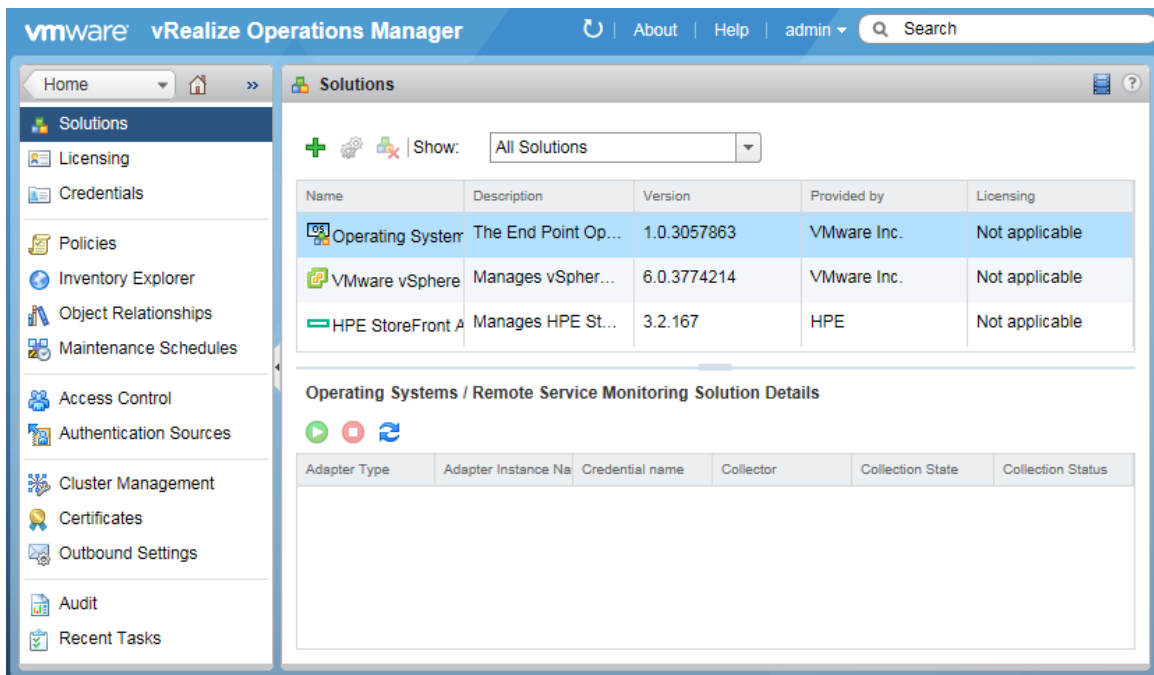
vmware vRealize Operations Manager | About | Help | admin ▾ | Search

Home

Solutions
Licensing
Credentials

Policies
Inventory Explorer
Object Relationships
Maintenance Schedules

Access Control
Authentication Sources

Cluster Management
Certificates
Outbound Settings

Audit
Recent Tasks

Solutions

Show: All Solutions

| Name | Description | Version | Provided by | Licensing |
|---|---|---|---|---|
| Operating System | The End Point Op... | 1.0.3057863 | VMware Inc. | Not applicable |
| VMware vSphere | Manages vSpher... | 6.0.3774214 | VMware Inc. | Not applicable |
| HPE StoreFront A | Manages HPE St... | 3.2.167 | HPE | Not applicable |

Operating Systems / Remote Service Monitoring Solution Details

| Adapter Type | Adapter Instance Na | Credential name | Collector | Collection State | Collection Status |
|---|---|---|---|---|---|